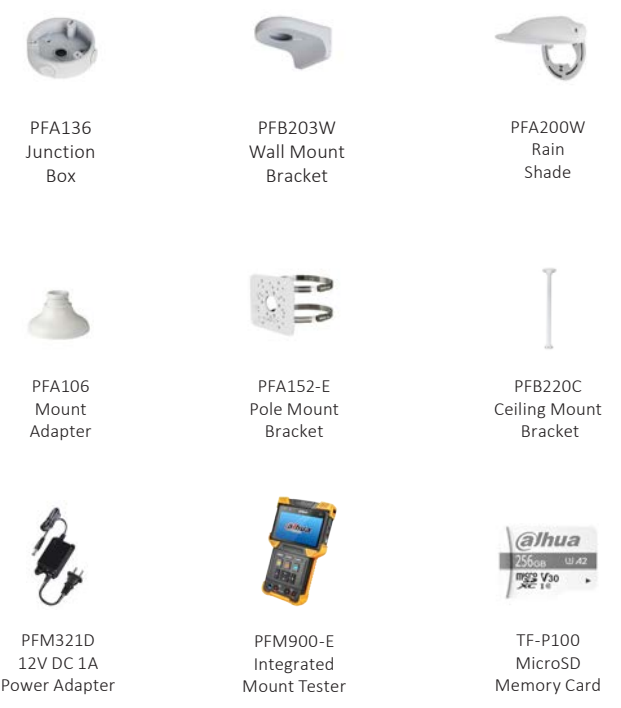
PFA136
Junction
Box

PFB203W
Wall Mount
Bracket

PFA200W
Rain
Shade

PFA106
Mount
Adapter

PFA152-E
Pole Mount
Bracket

PFB220C
Ceiling Mount
Bracket

alhua

PFM321D
12V DC 1A
Power Adapter

PFM900-E
Integrated
Mount Tester

alhua
256GB A2
micro SD XC V30 I

TF-P100
MicroSD
Memory Card